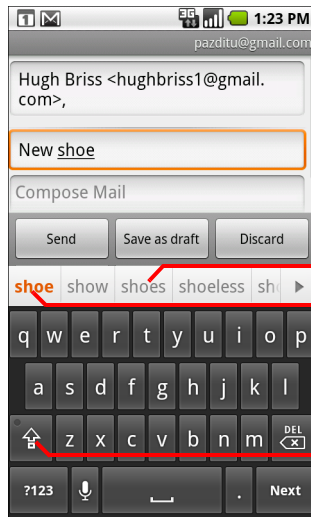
1:23 PM
pazditu@gmail.com

Hugh Briss <hughbriss1@gmail.com>,

New shoe

Compose Mail

Send
Save as draft
Discard

shoe show shoes shoeless sh

q w e r t y u i o p
a s d f g h j k l
z x c v b n m DEL
?123 . Next